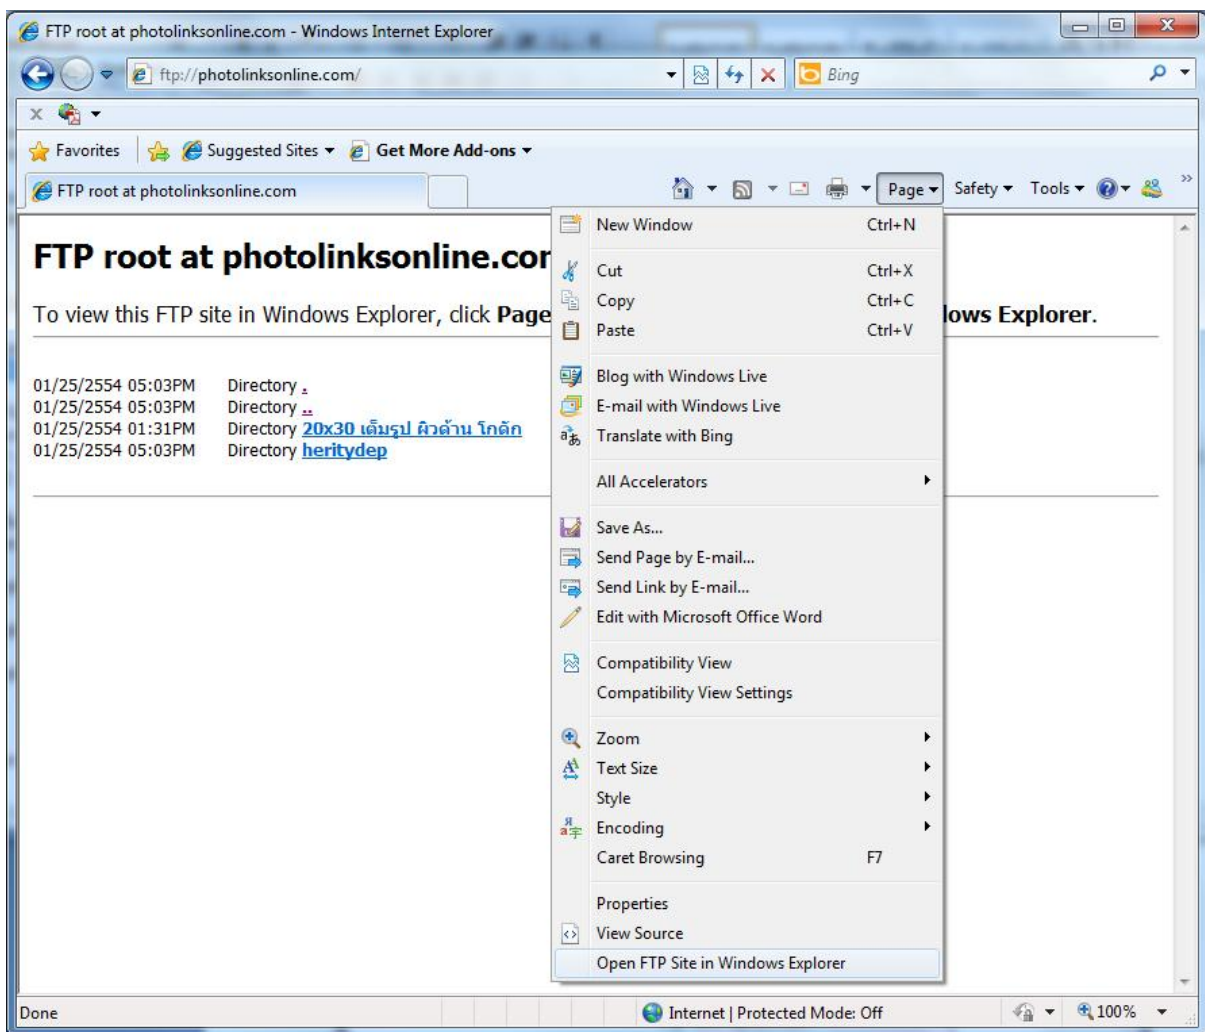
FTP root at photolinksonline.com - Windows Internet Explorer

ftp://photolinksonline.com/

Bing

Favorites | Suggested Sites ▾ | Get More Add-ons ▾

FTP root at photolinksonline.com

Page ▾ Safety ▾ Tools ▾

FTP root at photolinksonline.cor

To view this FTP site in Windows Explorer, click Page lows Explorer.

01/25/2554 05:03PM Directory .
01/25/2554 05:03PM Directory ..
01/25/2554 01:31PM Directory 20x30 เต็มรูป ผิวด้าน โกดัก
01/25/2554 05:03PM Directory heritydep

New Window Ctrl+N
Cut Ctrl+X
Copy Ctrl+C
Paste Ctrl+V
Blog with Windows Live
E-mail with Windows Live
Translate with Bing
All Accelerators
Save As...
Send Page by E-mail...
Send Link by E-mail...
Edit with Microsoft Office Word
Compatibility View
Compatibility View Settings
Zoom
Text Size
Style
Encoding
Caret Browsing F7
Properties
View Source
Open FTP Site in Windows Explorer

Done

Internet | Protected Mode: Off

100%